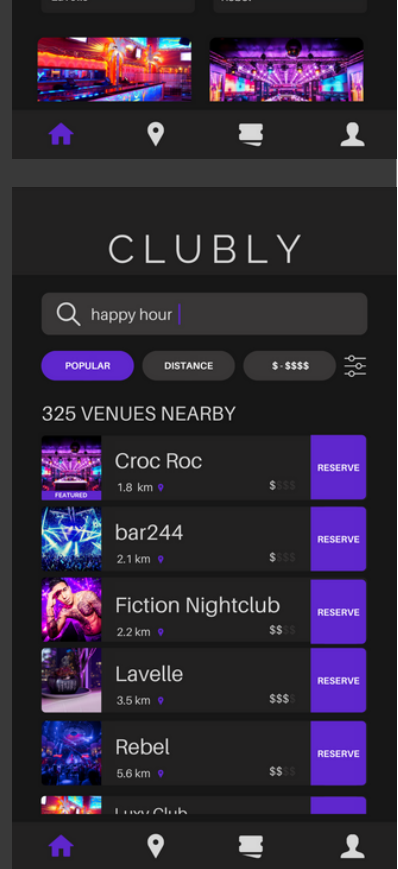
CLUBLY

happy hour

POPULAR
DISTANCE
$ - $$$$

325 VENUES NEARBY

FEATURED
Croc Roc
1.8 km
$$$$
RESERVE

bar244
2.1 km
$$$$
RESERVE

Fiction Nightclub
2.2 km
$$$$
RESERVE

Lavelle
3.5 km
$$$$
RESERVE

Rebel
5.6 km
$$$$
RESERVE

Luxy Club